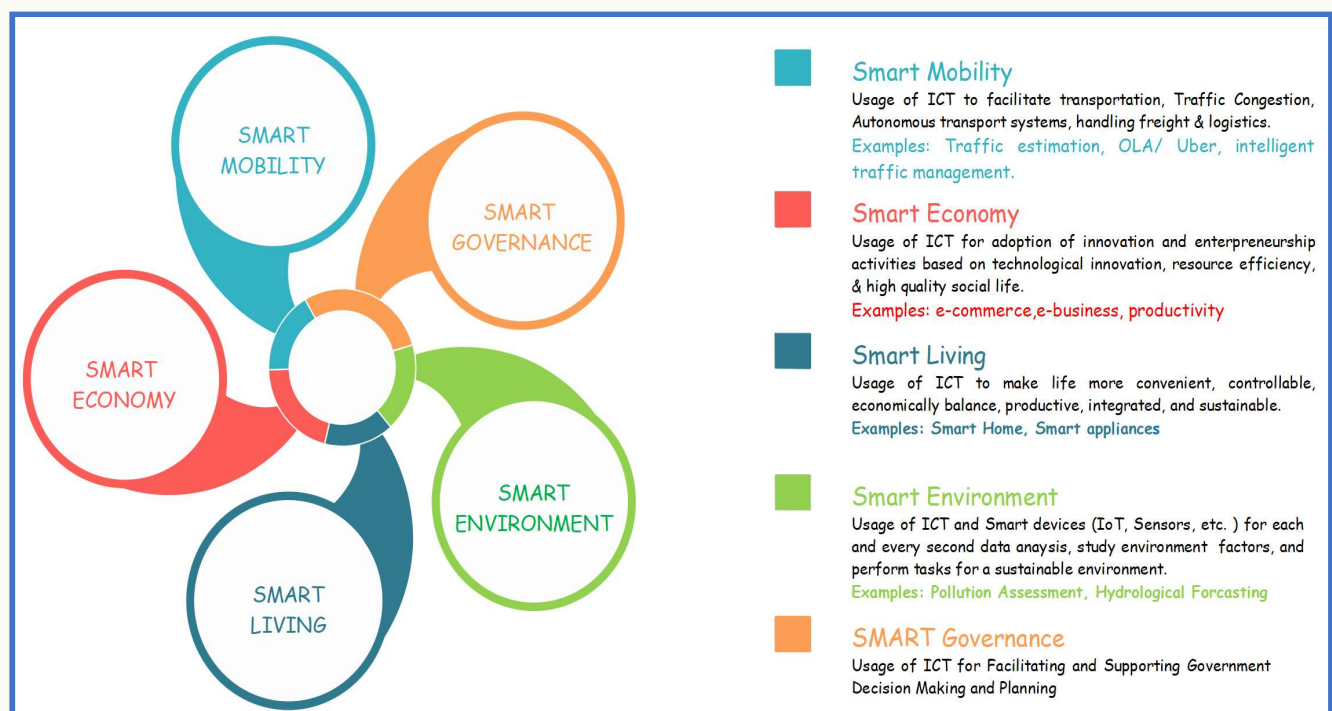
SMART MOBILITY

SMART GOVERNANCE

SMART ECONOMY

SMART ENVIRONMENT

SMART LIVING

Smart Mobility
Usage of ICT to facilitate transportation, Traffic Congestion, Autonomous transport systems, handling freight & logistics.
Examples: Traffic estimation, OLA/ Uber, intelligent traffic management.

Smart Economy
Usage of ICT for adoption of innovation and enterpreneurship activities based on technological innovation, resource efficiency, & high quality social life.
Examples: e-commerce,e-business, productivity

Smart Living
Usage of ICT to make life more convenient, controllable, economically balance, productive, integrated, and sustainable.
Examples: Smart Home, Smart appliances

Smart Environment
Usage of ICT and Smart devices (IoT, Sensors, etc. ) for each and every second data anaysis, study environment factors, and perform tasks for a sustainable environment.
Examples: Pollution Assessment, Hydrological Forcasting

SMART Governance
Usage of ICT for Facilitating and Supporting Government Decision Making and Planning